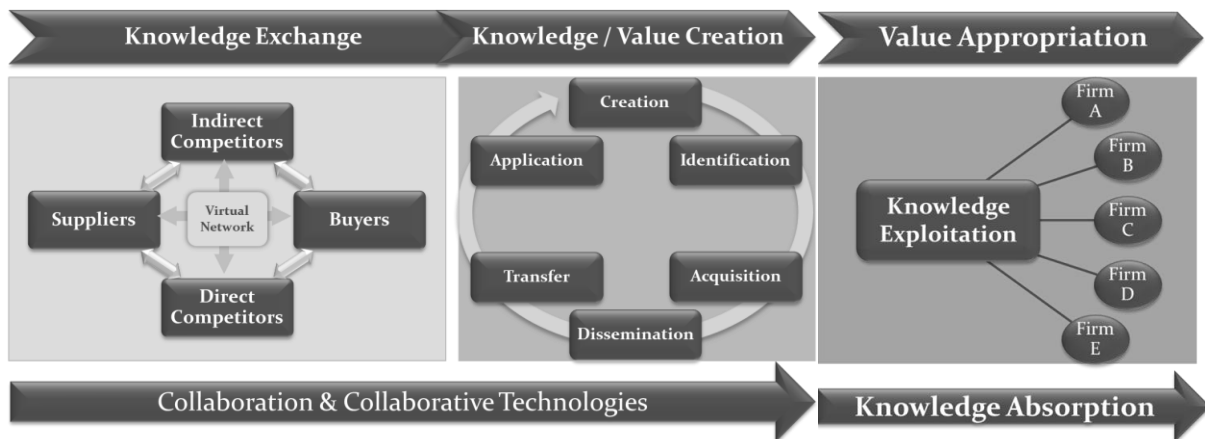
Knowledge Exchange

Knowledge / Value Creation

Value Appropriation

Indirect Competitors

Suppliers

Virtual Network

Buyers

Direct Competitors

Creation

Application

Identification

Transfer

Acquisition

Dissemination

Knowledge Exploitation

Firm A

Firm B

Firm C

Firm D

Firm E

Collaboration & Collaborative Technologies

Knowledge Absorption